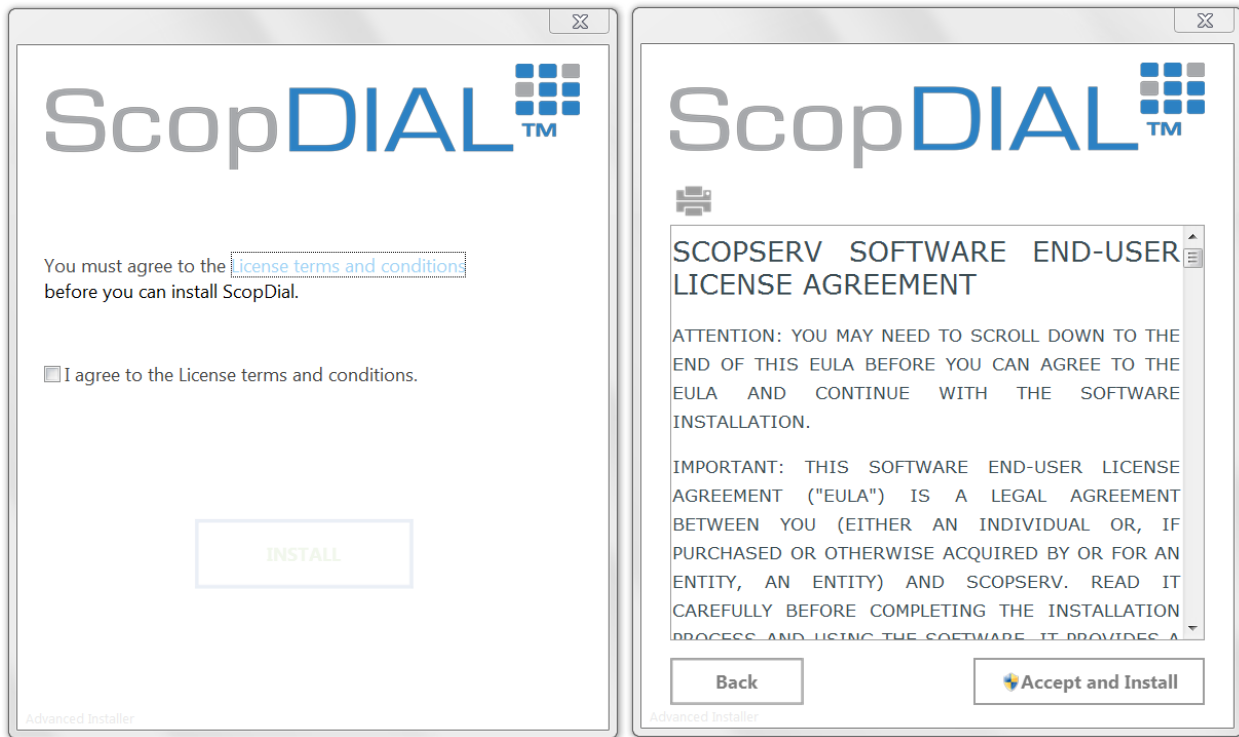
ScopDIAL™

You must agree to the License terms and conditions before you can install ScopDial.

I agree to the License terms and conditions.

INSTALL

Advanced Installer

ScopDIAL™

SCOPSERV SOFTWARE END-USER LICENSE AGREEMENT

ATTENTION: YOU MAY NEED TO SCROLL DOWN TO THE END OF THIS EULA BEFORE YOU CAN AGREE TO THE EULA AND CONTINUE WITH THE SOFTWARE INSTALLATION.

IMPORTANT: THIS SOFTWARE END-USER LICENSE AGREEMENT ("EULA") IS A LEGAL AGREEMENT BETWEEN YOU (EITHER AN INDIVIDUAL OR, IF PURCHASED OR OTHERWISE ACQUIRED BY OR FOR AN ENTITY, AN ENTITY) AND SCOPSERV. READ IT CAREFULLY BEFORE COMPLETING THE INSTALLATION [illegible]

Back

Accept and Install

Advanced Installer